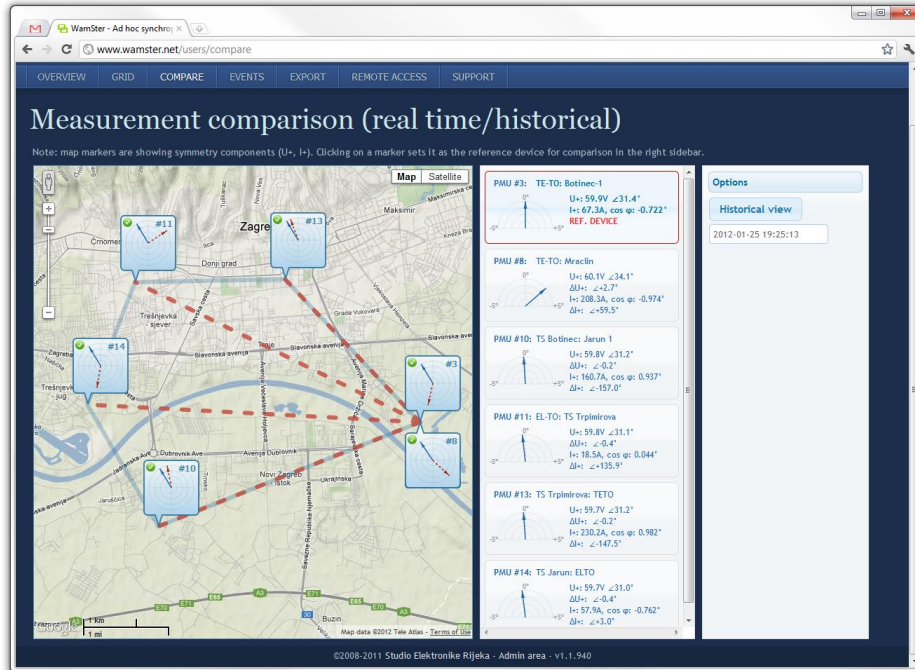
WamSter - Ad hoc synchro

www.wamster.net/users/compare

OVERVIEW GRID COMPARE EVENTS EXPORT REMOTE ACCESS SUPPORT

Measurement comparison (real time/historical)

Note: map markers are showing symmetry components (U+, I+). Clicking on a marker sets it as the reference device for comparison in the right sidebar.

Map Satellite

#11 #13 #14 #3 #8 #10

Zagreb Maksimir Črnomerec Donji grad Trešnjevka - sjever Trnje Slavonska avenija Dubrovnik Ave Avenija Dubrovnik Novi Zagreb - istok Buzin

1 km
1 mi

Map data ©2012 Tele Atlas - Terms of Use

PMU #3: TE-TO: Botinec-1
U+: 59.9V ∠31.4°
I+: 67.3A, cos φ: -0.722°
REF. DEVICE

PMU #8: TE-TO: Mraclin
U+: 60.1V ∠34.1°
ΔU+: ∠+2.7°
I+: 208.3A, cos φ: -0.974°
ΔI+: ∠+59.5°

PMU #10: TS Botinec: Jarun 1
U+: 59.8V ∠31.2°
ΔU+: ∠-0.2°
I+: 160.7A, cos φ: 0.937°
ΔI+: ∠-157.0°

PMU #11: EL-TO: TS Trpimirova
U+: 59.8V ∠31.1°
ΔU+: ∠-0.4°
I+: 18.5A, cos φ: 0.044°
ΔI+: ∠+135.9°

PMU #13: TS Trpimirova: TETO
U+: 59.7V ∠31.2°
ΔU+: ∠-0.2°
I+: 230.2A, cos φ: 0.982°
ΔI+: ∠-147.5°

PMU #14: TS Jarun: ELTO
U+: 59.7V ∠31.0°
ΔU+: ∠-0.4°
I+: 57.9A, cos φ: -0.762°
ΔI+: ∠+3.0°

Options
Historical view
2012-01-25 19:25:13

©2008-2011 Studio Elektronike Rijeka - Admin area - v1.1.940